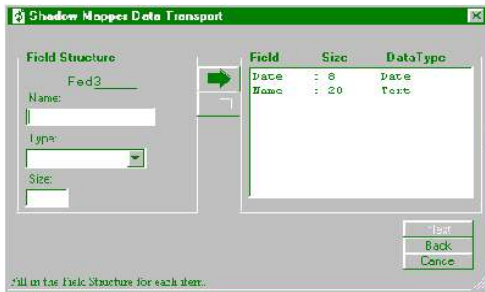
Shadow Mapper Data Transport

Field Structure

Fed3

Name:

Type:

Size:

| Field | Size | DataType |
|---|---|---|
| Date | : 8 | Date |
| Name | : 20 | Text |

Next

Back

Cance

Fill in the Field Structure for each item.